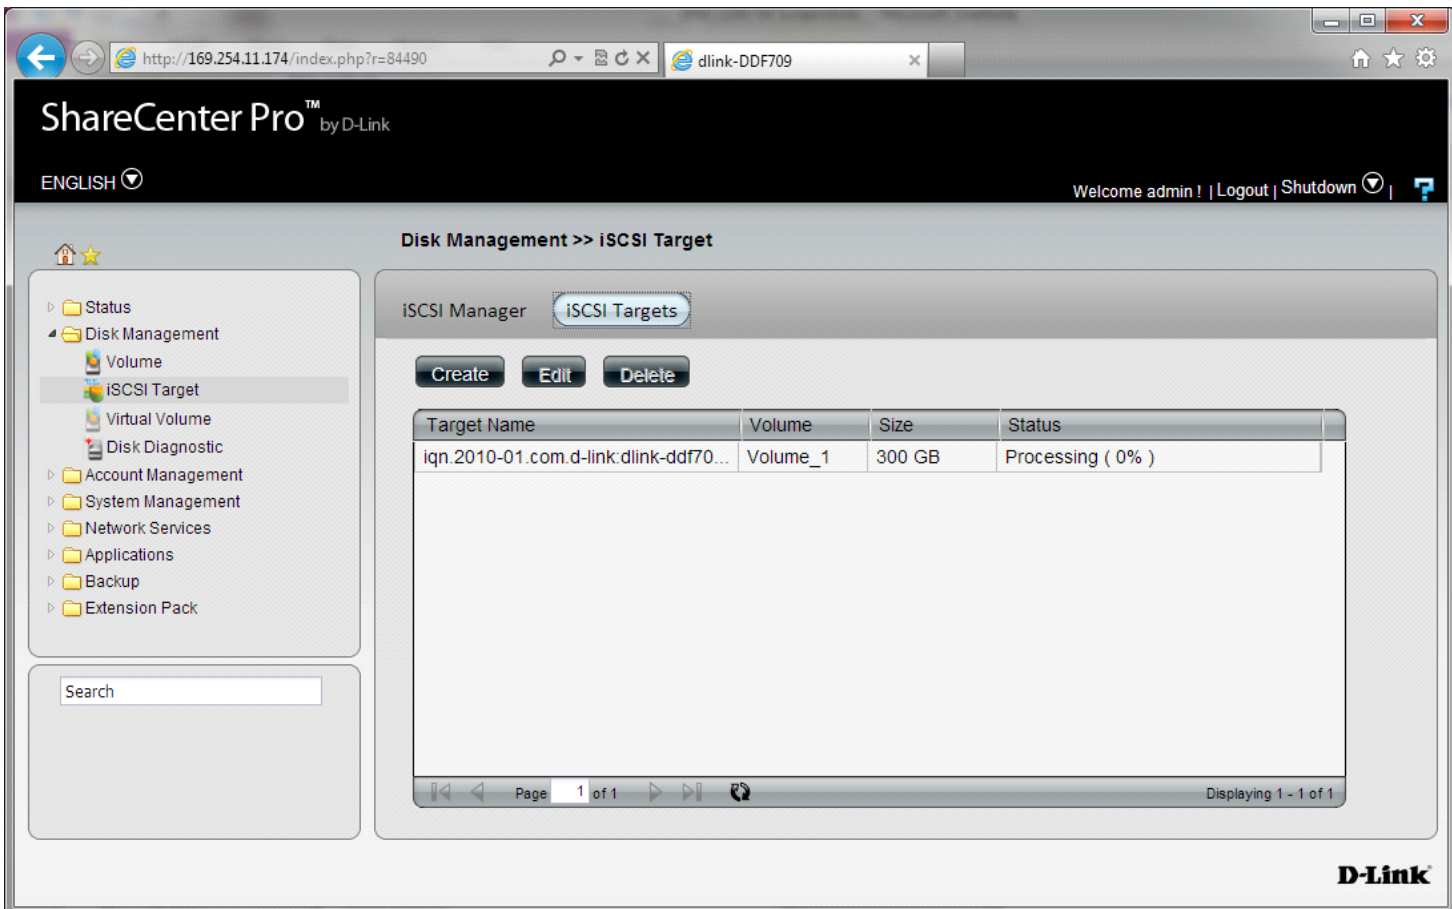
http://169.254.11.174/index.php?r=84490

dlink-DDF709

ShareCenter Pro™ by D-Link

ENGLISH

Welcome admin ! | Logout | Shutdown |

Disk Management >> iSCSI Target

Status
Disk Management
Volume
iSCSI Target
Virtual Volume
Disk Diagnostic
Account Management
System Management
Network Services
Applications
Backup
Extension Pack

Search

iSCSI Manager
iSCSI Targets

Create
Edit
Delete

| Target Name | Volume | Size | Status |
|---|---|---|---|
| iqn.2010-01.com.d-link:dlink-ddf70... | Volume_1 | 300 GB | Processing ( 0% ) |

Page 1 of 1

Displaying 1 - 1 of 1

D-Link